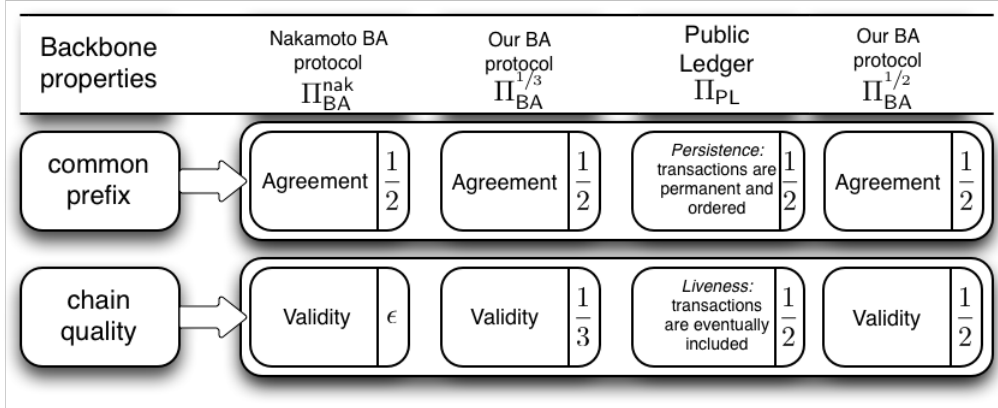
| Backbone properties | Nakamoto BA protocol $\Pi_{BA}^{nak}$ | Our BA protocol $\Pi_{BA}^{1/3}$ | Public Ledger $\Pi_{PL}$ | Our BA protocol $\Pi_{BA}^{1/2}$ |
|---|---|---|---|---|
| common prefix | Agreement $\frac{1}{2}$ | Agreement $\frac{1}{2}$ | *Persistence:* transactions are permanent and ordered $\frac{1}{2}$ | Agreement $\frac{1}{2}$ |
| chain quality | Validity $\epsilon$ | Validity $\frac{1}{3}$ | *Liveness:* transactions are eventually included $\frac{1}{2}$ | Validity $\frac{1}{2}$ |